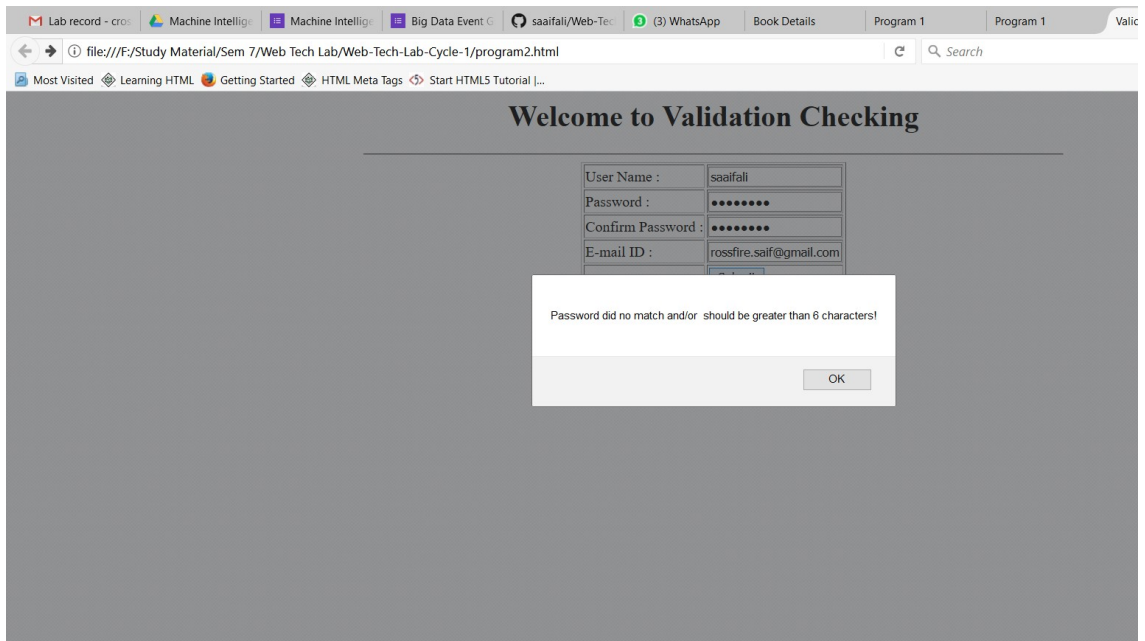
Lab record - cros | Machine Intellige | Machine Intellige | Big Data Event G | saaifali/Web-Tec | (3) WhatsApp | Book Details | Program 1 | Program 1 | Valic

file:///F:/Study Material/Sem 7/Web Tech Lab/Web-Tech-Lab-Cycle-1/program2.html

Search

Most Visited Learning HTML Getting Started HTML Meta Tags Start HTML5 Tutorial |...

Welcome to Validation Checking

| User Name : | saaifali |
|---|---|
| Password : | •••••••• |
| Confirm Password : | •••••••• |
| E-mail ID : | rossfire.saif@gmail.com |
| | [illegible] |

Password did no match and/or should be greater than 6 characters!

OK